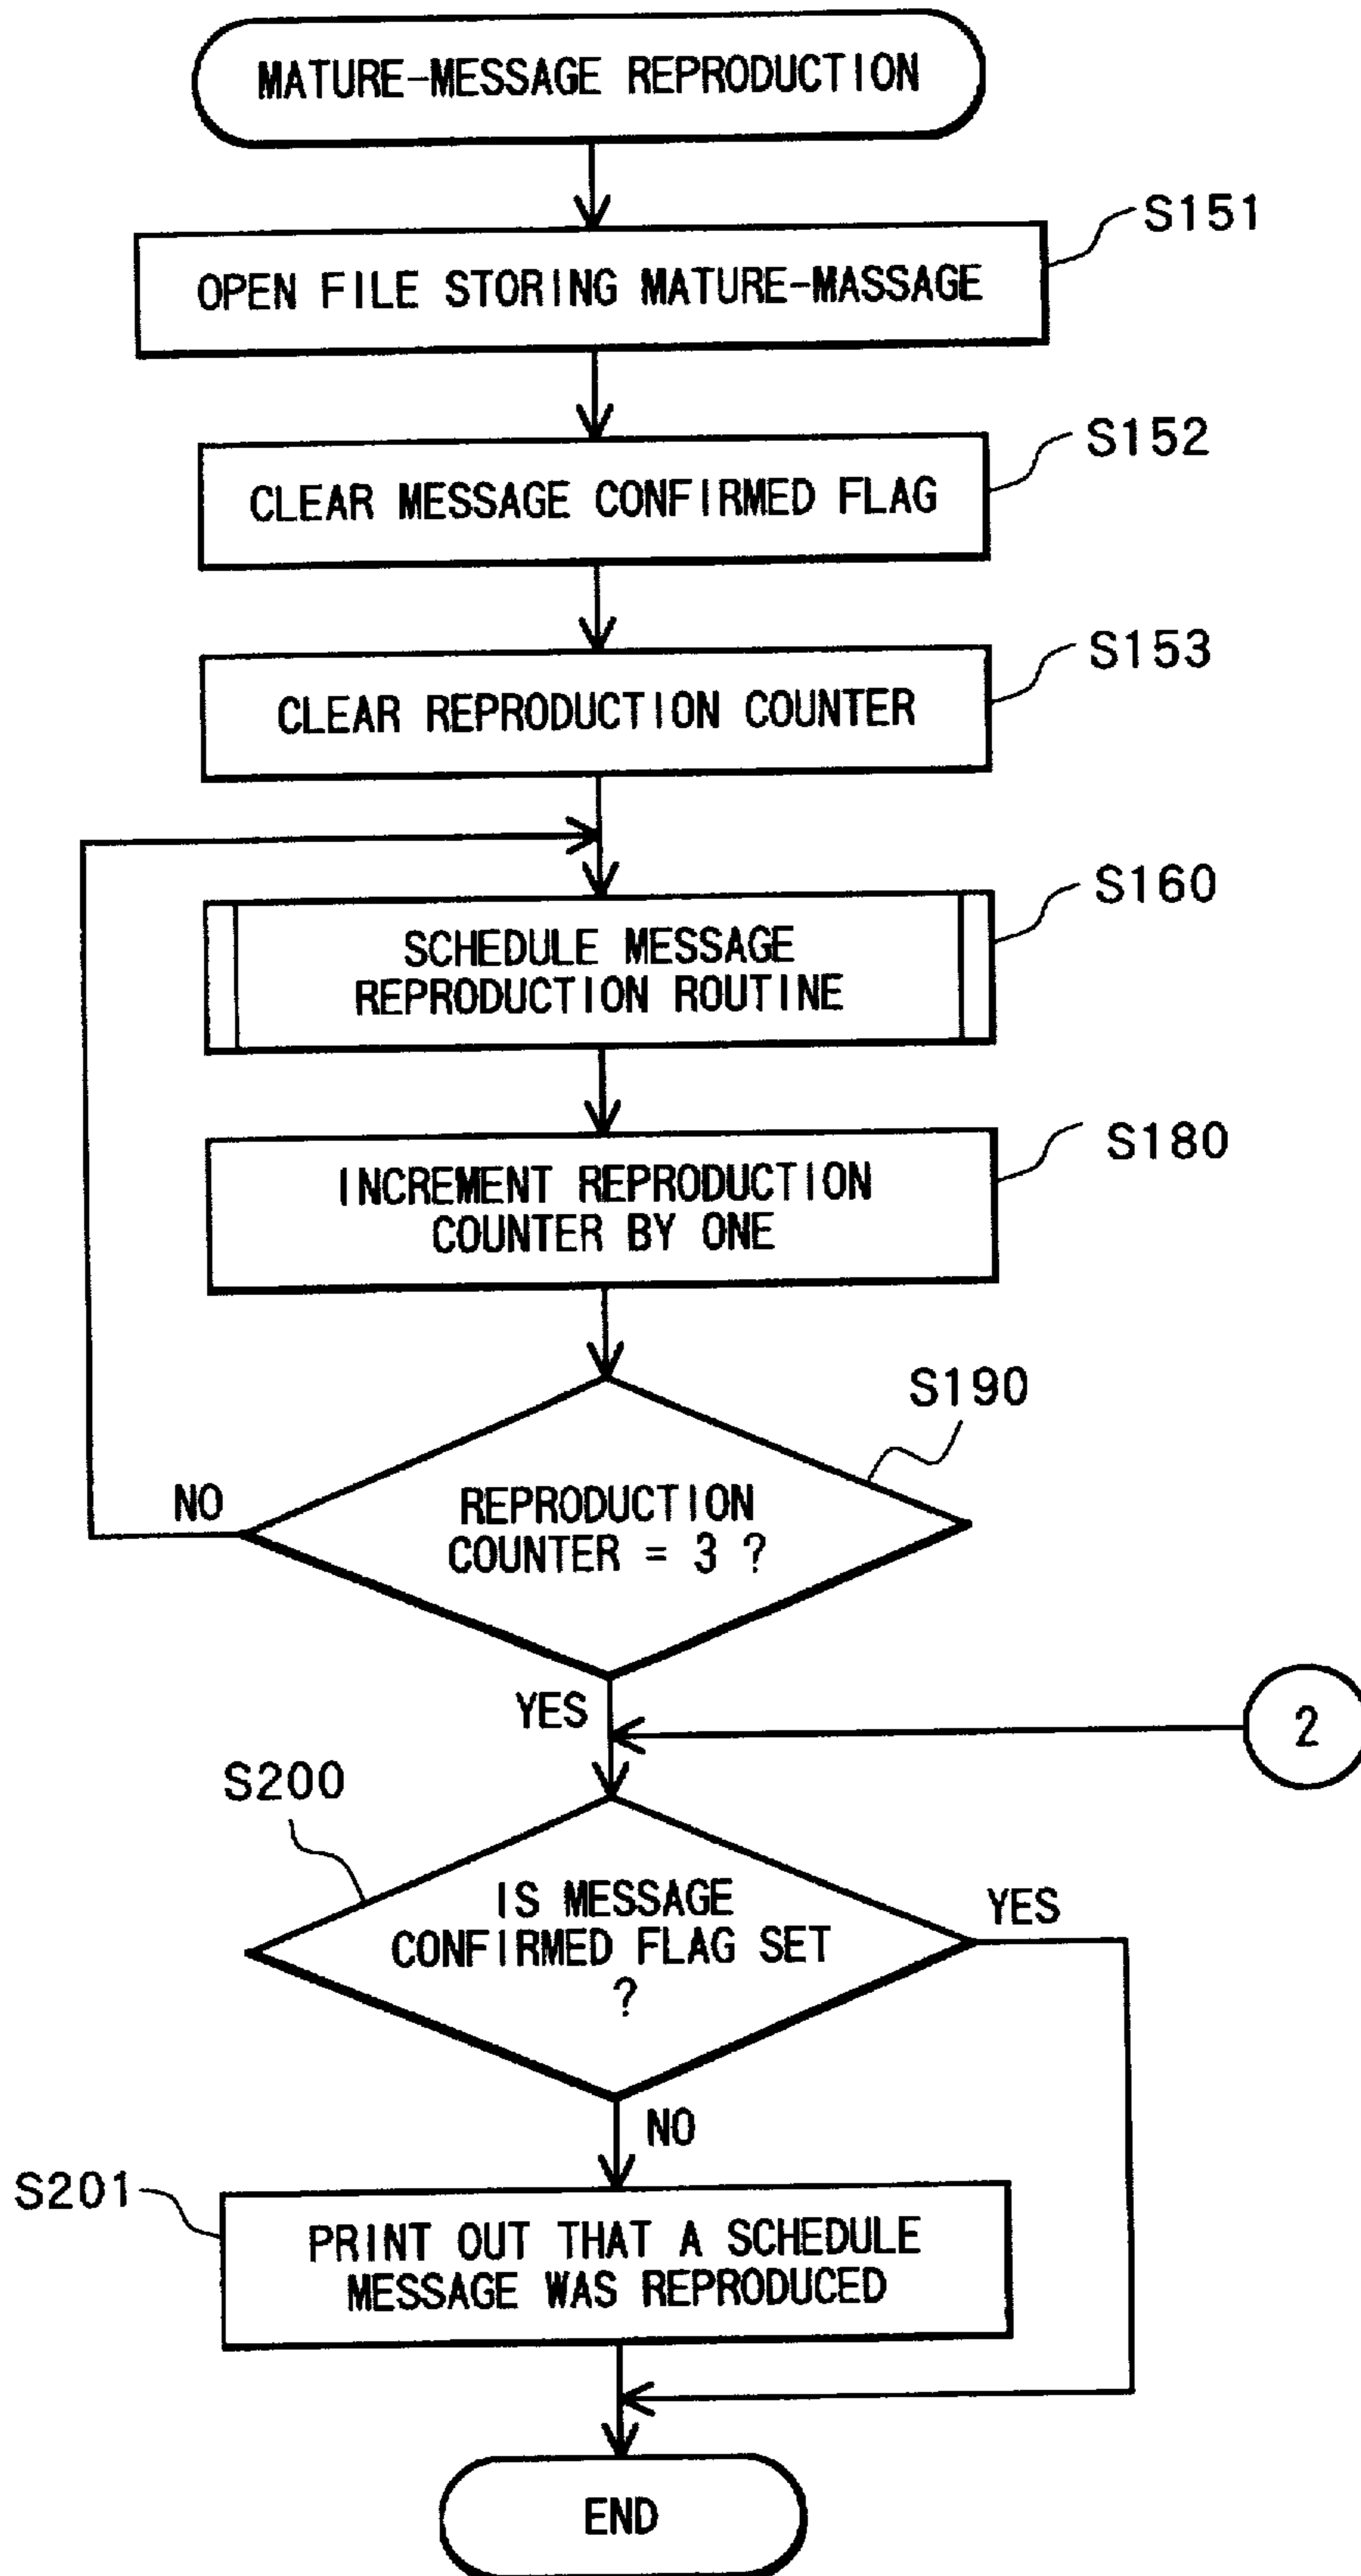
MATURE-MESSAGE REPRODUCTION

S151

OPEN FILE STORING MATURE-MASSAGE

S152

CLEAR MESSAGE CONFIRMED FLAG

S153

CLEAR REPRODUCTION COUNTER

S160

SCHEDULE MESSAGE REPRODUCTION ROUTINE

S180

INCREMENT REPRODUCTION COUNTER BY ONE

S190

REPRODUCTION COUNTER = 3 ?

NO

YES

2

S200

IS MESSAGE CONFIRMED FLAG SET ?

YES

NO

S201

PRINT OUT THAT A SCHEDULE MESSAGE WAS REPRODUCED

END